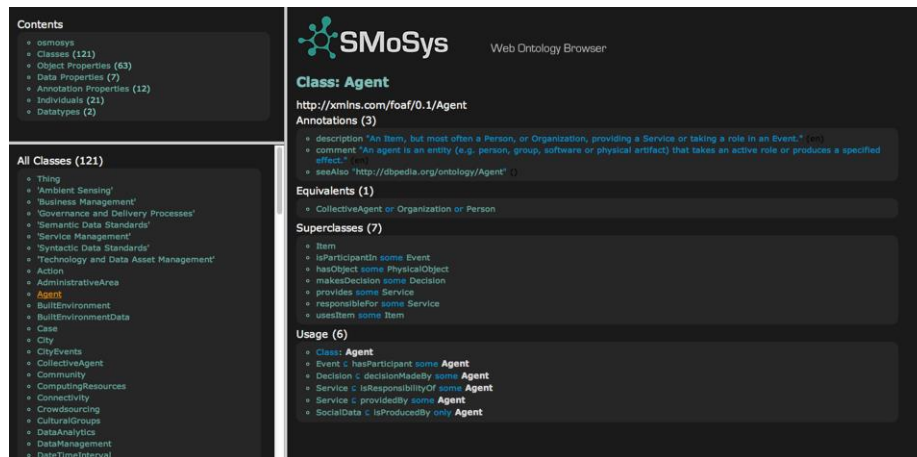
Contents

- osmosys
- Classes (121)
- Object Properties (63)
- Data Properties (7)
- Annotation Properties (12)
- Individuals (21)
- Datatypes (2)

All Classes (121)

- Thing
- 'Ambient Sensing'
- 'Business Management'
- 'Governance and Delivery Processes'
- 'Semantic Data Standards'
- 'Service Management'
- 'Syntactic Data Standards'
- 'Technology and Data Asset Management'
- Action
- AdministrativeArea
- Agent
- BuiltEnvironment
- BuiltEnvironmentData
- Case
- City
- CityEvents
- CollectiveAgent
- Community
- ComputingResources
- Connectivity
- Crowdsourcing
- CulturalGroups
- DataAnalytics
- DataManagement
- DateTimeInterval

SMoSys Web Ontology Browser

Class: Agent

http://xmlns.com/foaf/0.1/Agent

Annotations (3)

- description "An Item, but most often a Person, or Organization, providing a Service or taking a role in an Event." [en]
- comment "An agent is an entity (e.g. person, group, software or physical artifact) that takes an active role or produces a specified effect." [en]
- seeAlso "http://dbpedia.org/ontology/Agent"

Equivalents (1)

- CollectiveAgent or Organization or Person

Superclasses (7)

- Item
- isParticipantIn some Event
- hasObject some PhysicalObject
- makesDecision some Decision
- provides some Service
- responsibleFor some Service
- usesItem some Item

Usage (6)

- Class: Agent
- Event ⊑ hasParticipant some Agent
- Decision ⊑ decisionMadeBy some Agent
- Service ⊑ isResponsibilityOf some Agent
- Service ⊑ providedBy some Agent
- SocialData ⊑ isProducedBy only Agent